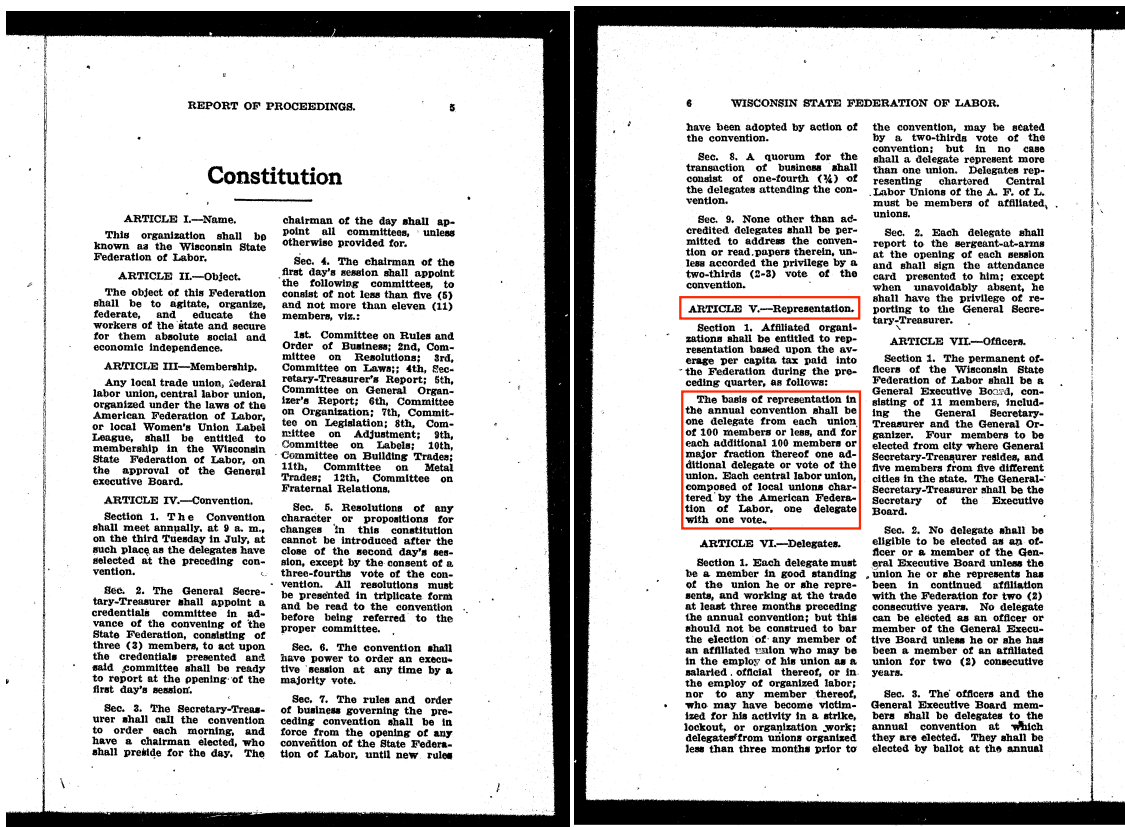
REPORT OF PROCEEDINGS. 5

Constitution

ARTICLE I.—Name.

This organization shall be known as the Wisconsin State Federation of Labor.

ARTICLE II.—Object.

The object of this Federation shall be to agitate, organize, federate, and educate the workers of the state and secure for them absolute social and economic independence.

ARTICLE III—Membership.

Any local trade union, federal labor union, central labor union, organized under the laws of the American Federation of Labor, or local Women's Union Label League, shall be entitled to membership in the Wisconsin State Federation of Labor, on the approval of the General executive Board.

ARTICLE IV.—Convention.

Section 1. The Convention shall meet annually, at 9 a. m., on the third Tuesday in July, at such place as the delegates have selected at the preceding convention.

Sec. 2. The General Secretary-Treasurer shall appoint a credentials committee in advance of the convening of the State Federation, consisting of three (3) members, to act upon the credentials presented and said committee shall be ready to report at the opening of the first day's session.

Sec. 3. The Secretary-Treasurer shall call the convention to order each morning, and have a chairman elected, who shall preside for the day. The chairman of the day shall appoint all committees, unless otherwise provided for.

Sec. 4. The chairman of the first day's session shall appoint the following committees, to consist of not less than five (5) and not more than eleven (11) members, viz.:

1st. Committee on Rules and Order of Business; 2nd, Committee on Resolutions; 3rd, Committee on Laws;; 4th, Secretary-Treasurer's Report; 5th, Committee on General Organizer's Report; 6th, Committee on Organization; 7th, Committee on Legislation; 8th, Committee on Adjustment; 9th, Committee on Labels; 10th, Committee on Building Trades; 11th, Committee on Metal Trades; 12th, Committee on Fraternal Relations.

Sec. 5. Resolutions of any character or propositions for changes in this constitution cannot be introduced after the close of the second day's session, except by the consent of a three-fourths vote of the convention. All resolutions must be presented in triplicate form and be read to the convention before being referred to the proper committee.

Sec. 6. The convention shall have power to order an executive session at any time by a majority vote.

Sec. 7. The rules and order of business governing the preceding convention shall be in force from the opening of any convention of the State Federation of Labor, until new rules

6 WISCONSIN STATE FEDERATION OF LABOR.

have been adopted by action of the convention.

Sec. 8. A quorum for the transaction of business shall consist of one-fourth (¼) of the delegates attending the convention.

Sec. 9. None other than accredited delegates shall be permitted to address the convention or read papers therein, unless accorded the privilege by a two-thirds (2-3) vote of the convention.

ARTICLE V.—Representation.

Section 1. Affiliated organizations shall be entitled to representation based upon the average per capita tax paid into the Federation during the preceding quarter, as follows:

The basis of representation in the annual convention shall be one delegate from each union of 100 members or less, and for each additional 100 members or major fraction thereof one additional delegate or vote of the union. Each central labor union, composed of local unions chartered by the American Federation of Labor, one delegate with one vote.

ARTICLE VI.—Delegates.

Section 1. Each delegate must be a member in good standing of the union he or she represents, and working at the trade at least three months preceding the annual convention; but this should not be construed to bar the election of any member of an affiliated union who may be in the employ of his union as a salaried official thereof, or in the employ of organized labor; nor to any member thereof, who may have become victimized for his activity in a strike, lockout, or organization work; delegates from unions organized less than three months prior to the convention, may be seated by a two-thirds vote of the convention; but in no case shall a delegate represent more than one union. Delegates representing chartered Central Labor Unions of the A. F. of L. must be members of affiliated unions.

Sec. 2. Each delegate shall report to the sergeant-at-arms at the opening of each session and shall sign the attendance card presented to him; except when unavoidably absent, he shall have the privilege of reporting to the General Secretary-Treasurer.

ARTICLE VII.—Officers.

Section 1. The permanent officers of the Wisconsin State Federation of Labor shall be a General Executive Board, consisting of 11 members, including the General Secretary-Treasurer and the General Organizer. Four members to be elected from city where General Secretary-Treasurer resides, and five members from five different cities in the state. The General Secretary-Treasurer shall be the Secretary of the Executive Board.

Sec. 2. No delegate shall be eligible to be elected as an officer or a member of the General Executive Board unless the union he or she represents has been in continued affiliation with the Federation for two (2) consecutive years. No delegate can be elected as an officer or member of the General Executive Board unless he or she has been a member of an affiliated union for two (2) consecutive years.

Sec. 3. The officers and the General Executive Board members shall be delegates to the annual convention at which they are elected. They shall be elected by ballot at the annual